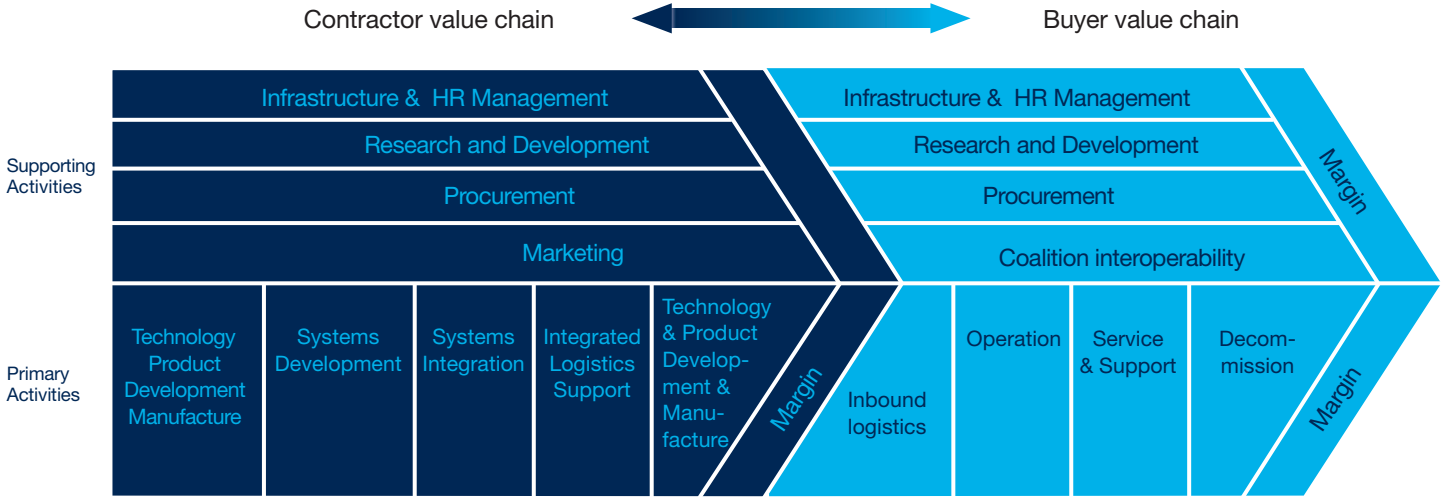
Contractor value chain

Buyer value chain

Supporting Activities

Primary Activities

Infrastructure & HR Management

Research and Development

Procurement

Marketing

Technology Product Development Manufacture

Systems Development

Systems Integration

Integrated Logistics Support

Technology & Product Development & Manufacture

Margin

Infrastructure & HR Management

Research and Development

Procurement

Coalition interoperability

Margin

Inbound logistics

Operation

Service & Support

Decommission

Margin